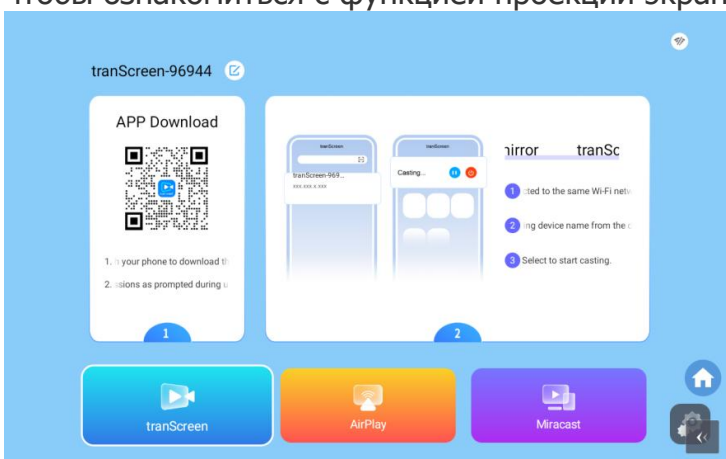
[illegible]

tranScreen-96944

APP Download

1. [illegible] your phone to download th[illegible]

2. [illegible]ssions as prompted during u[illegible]

1

tranScreen

tranScreen-969...

xxx.xxx.x.xxx

tranScreen

Casting...

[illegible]nirror tranSc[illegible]

1 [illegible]cted to the same Wi-Fi netw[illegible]

2 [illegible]ng device name from the c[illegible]

3 Select to start casting.

2

tranScreen

AirPlay

Miracast